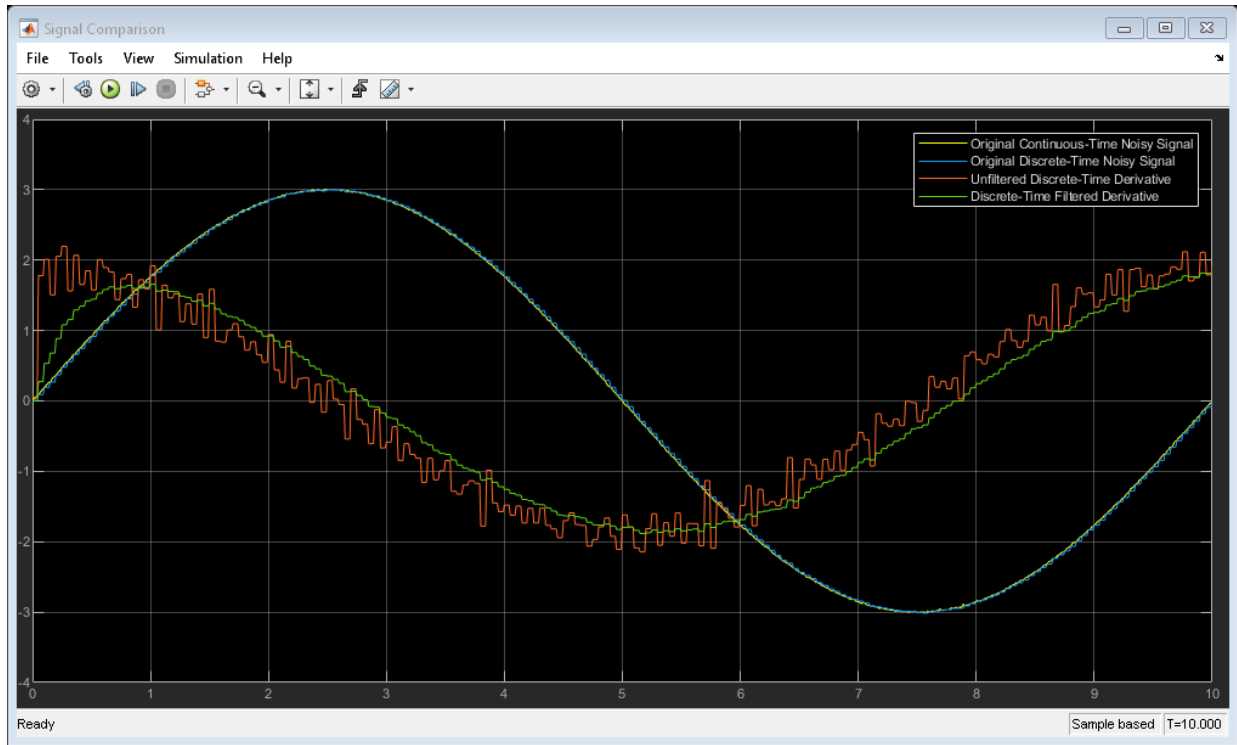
Signal Comparison

File Tools View Simulation Help

Original Continuous-Time Noisy Signal
Original Discrete-Time Noisy Signal
Unfiltered Discrete-Time Derivative
Discrete-Time Filtered Derivative

4
3
2
1
0
-1
-2
-3
-4

0 1 2 3 4 5 6 7 8 9 10

Ready

Sample based T=10.000